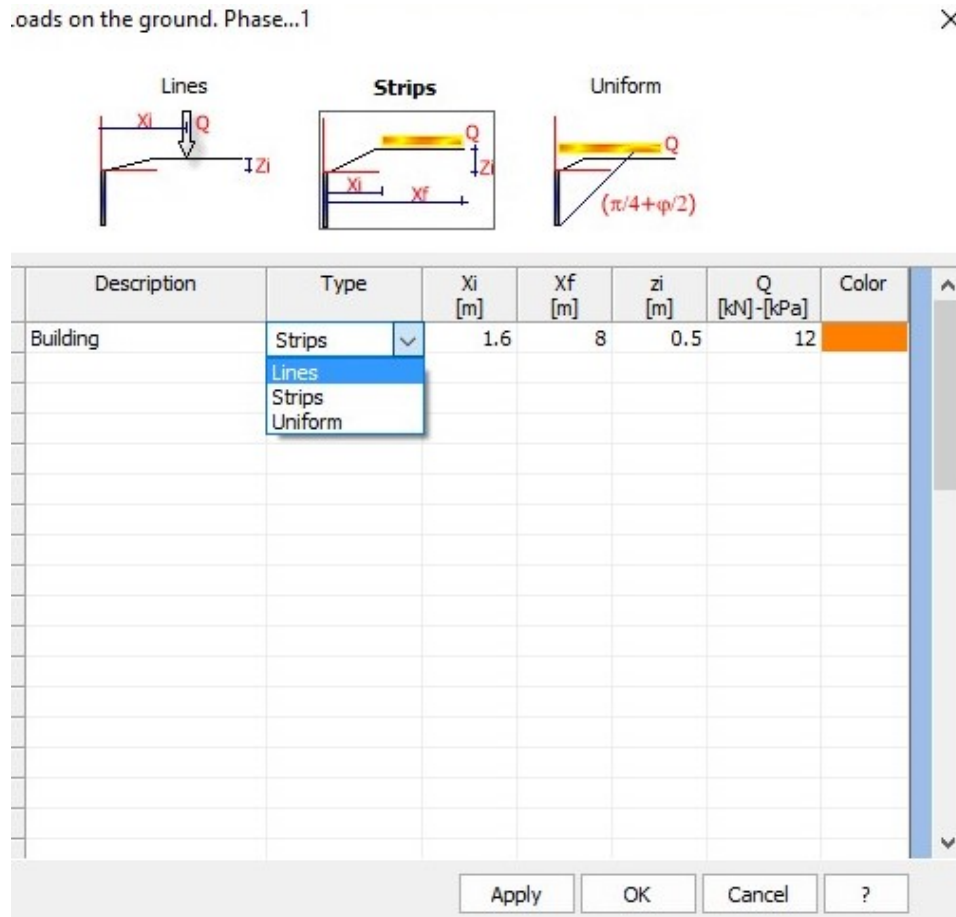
.oads on the ground. Phase...1

×

Lines
Xi Q
Zi

Strips
Q
Zi
Xi
Xf

Uniform
Q
$(\pi/4+\varphi/2)$

| Description | Type | Xi [m] | Xf [m] | zi [m] | Q [kN]-[kPa] | Color |
|---|---|---|---|---|---|---|
| Building | Strips | 1.6 | 8 | 0.5 | 12 | |

Lines
Strips
Uniform

Apply
OK
Cancel
?